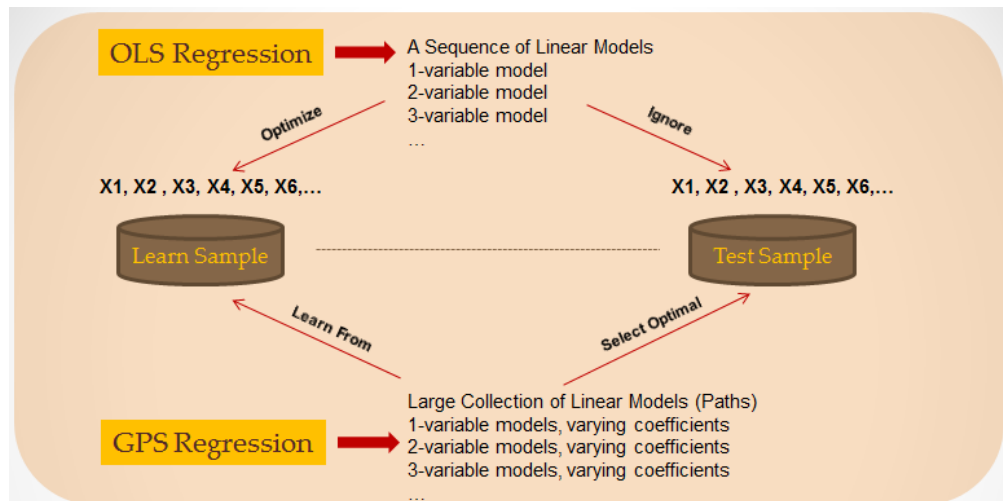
OLS Regression

A Sequence of Linear Models
1-variable model
2-variable model
3-variable model
…

Optimize

Ignore

X1, X2 , X3, X4, X5, X6,…

X1, X2 , X3, X4, X5, X6,…

Learn Sample

Test Sample

Learn From

Select Optimal

Large Collection of Linear Models (Paths)
1-variable models, varying coefficients
2-variable models, varying coefficients
3-variable models, varying coefficients
…

GPS Regression